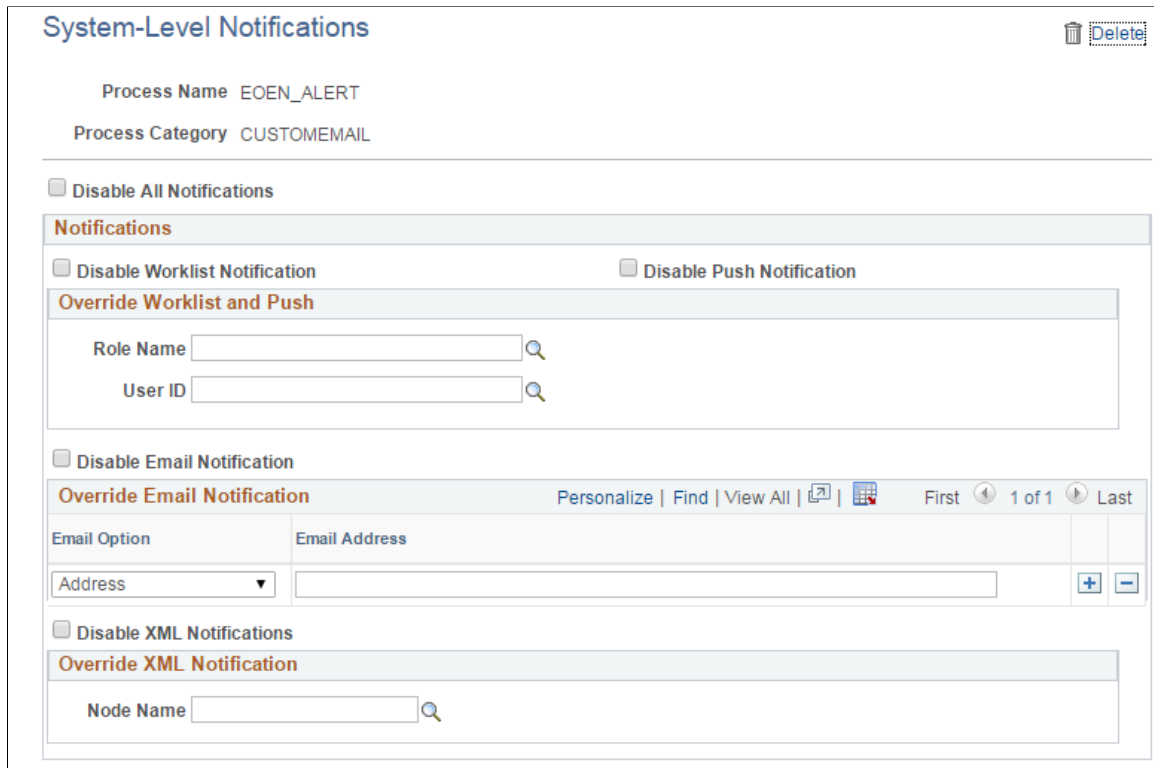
System-Level Notifications

Delete

Process Name EOEN_ALERT

Process Category CUSTOMEMAIL

Disable All Notifications

Notifications

Disable Worklist Notification

Disable Push Notification

Override Worklist and Push

Role Name

User ID

Disable Email Notification

Override Email Notification

Personalize | Find | View All |

First 1 of 1 Last

| Email Option | Email Address |
|---|---|
| Address | |

Disable XML Notifications

Override XML Notification

Node Name